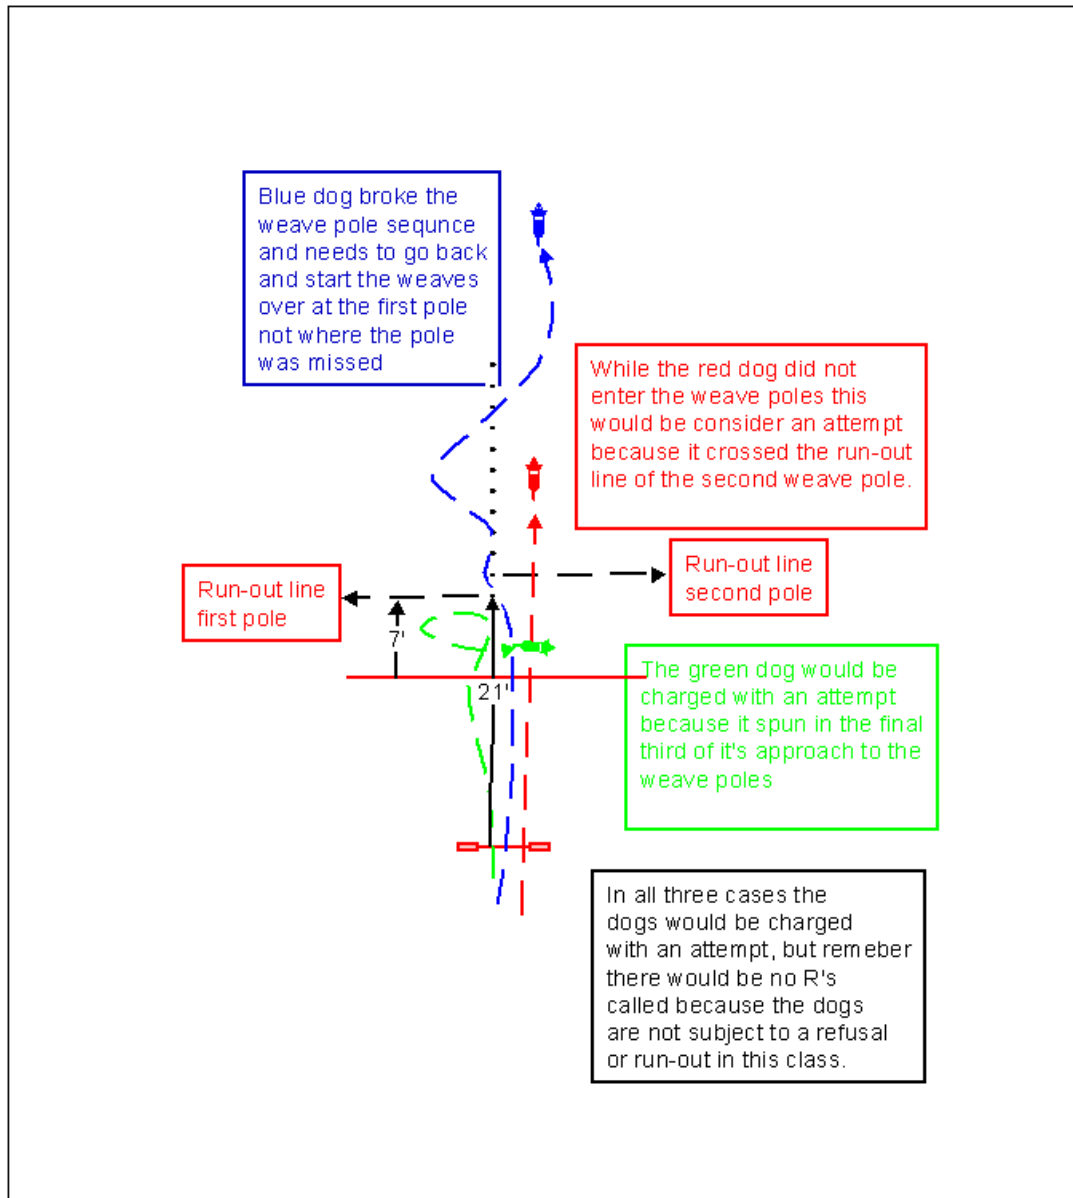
Blue dog broke the weave pole sequnce and needs to go back and start the weaves over at the first pole not where the pole was missed

While the red dog did not enter the weave poles this would be consider an attempt because it crossed the run-out line of the second weave pole.

Run-out line second pole

Run-out line first pole

7'

21'

The green dog would be charged with an attempt because it spun in the final third of it's approach to the weave poles

In all three cases the dogs would be charged with an attempt, but remeber there would be no R's called because the dogs are not subject to a refusal or run-out in this class.